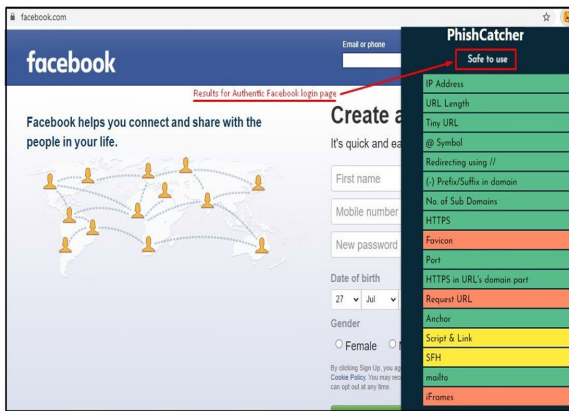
facebook.com

facebook

Email or phone

Results for Authentic Facebook login page

Facebook helps you connect and share with the people in your life.

Create a

It's quick and ea

First name

Mobile number

New password

Date of birth

27 Jul

Gender

Female

By clicking Sign Up, you ag Cookie Policy. You may rec can opt out at any time.

PhishCatcher

Safe to use

IP Address

URL Length

Tiny URL

@ Symbol

Redirecting using //

(-) Prefix/Suffix in domain

No. of Sub Domains

HTTPS

Favicon

Port

HTTPS in URL's domain part

Request URL

Anchor

Script & Link

SFH

mailto

iFrames